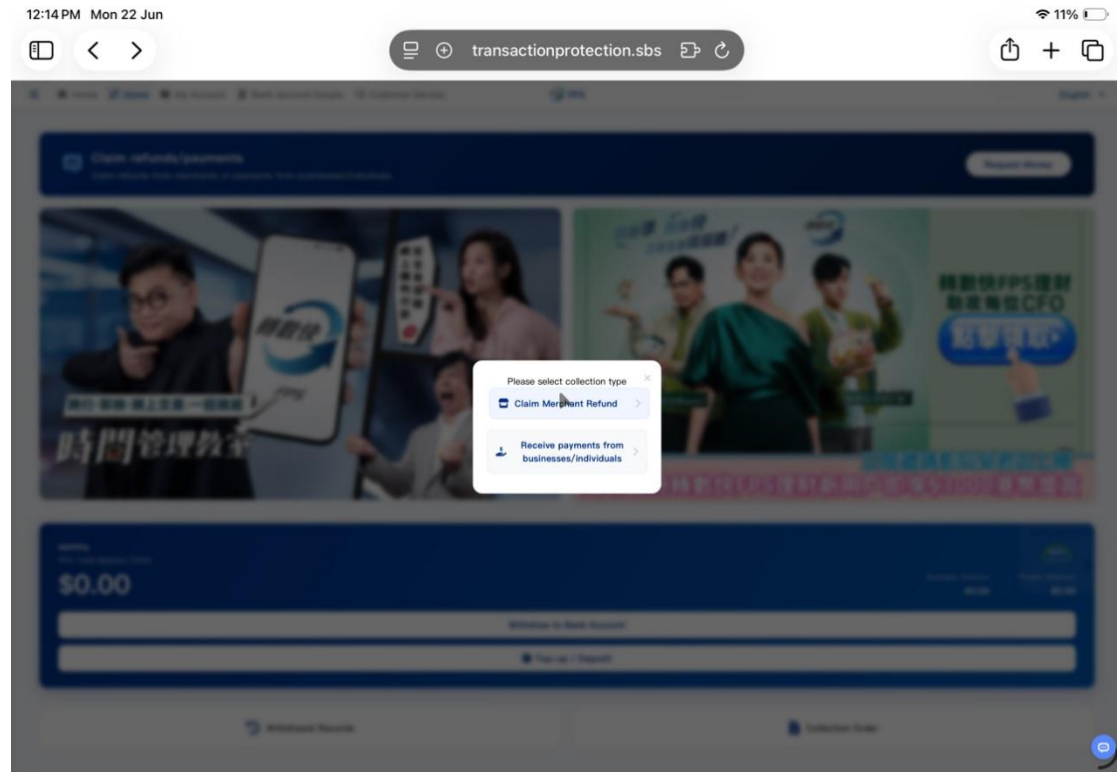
12:14 PM Mon 22 Jun

11%

transactionprotection.sbs

Claim refunds/payments

$0.00

Please select collection type

Claim Merchant Refund

Receive payments from businesses/individuals

時間管理教室

轉數快FPS理財 助我做CFO